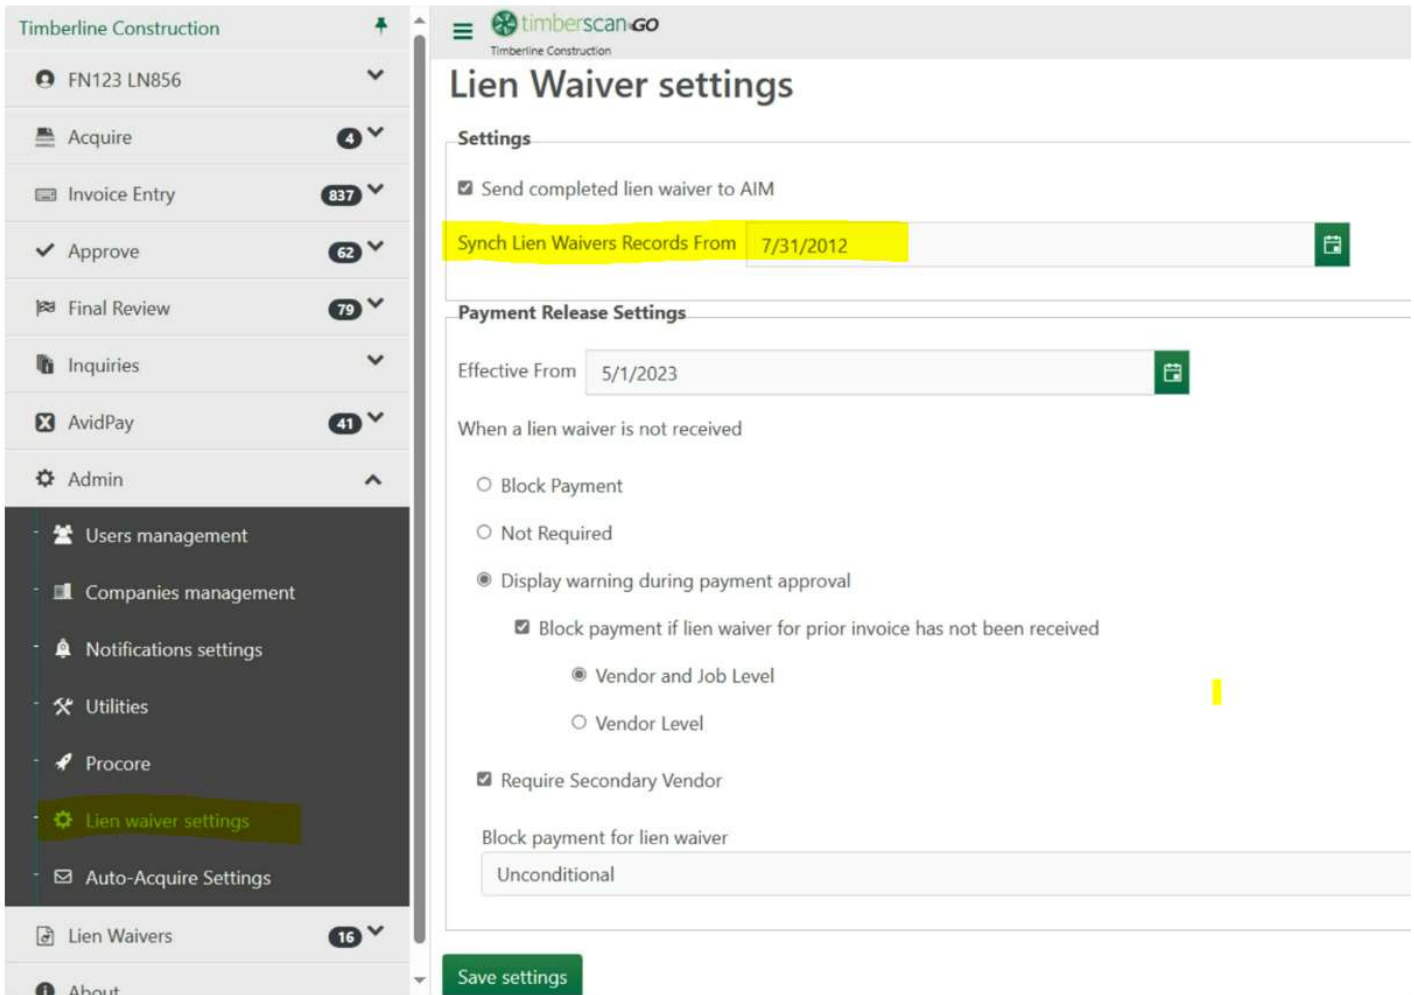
Timberline Construction

FN123 LN856

Acquire 4

Invoice Entry 837

Approve 62

Final Review 79

Inquiries

AvidPay 41

Admin

Users management

Companies management

Notifications settings

Utilities

Procore

Lien waiver settings

Auto-Acquire Settings

Lien Waivers 16

About

timberscan GO
Timberline Construction

Lien Waiver settings

Settings

Send completed lien waiver to AIM

Synch Lien Waivers Records From 7/31/2012

Payment Release Settings

Effective From 5/1/2023

When a lien waiver is not received

Block Payment

Not Required

Display warning during payment approval

Block payment if lien waiver for prior invoice has not been received

Vendor and Job Level

Vendor Level

Require Secondary Vendor

Block payment for lien waiver

Unconditional

Save settings